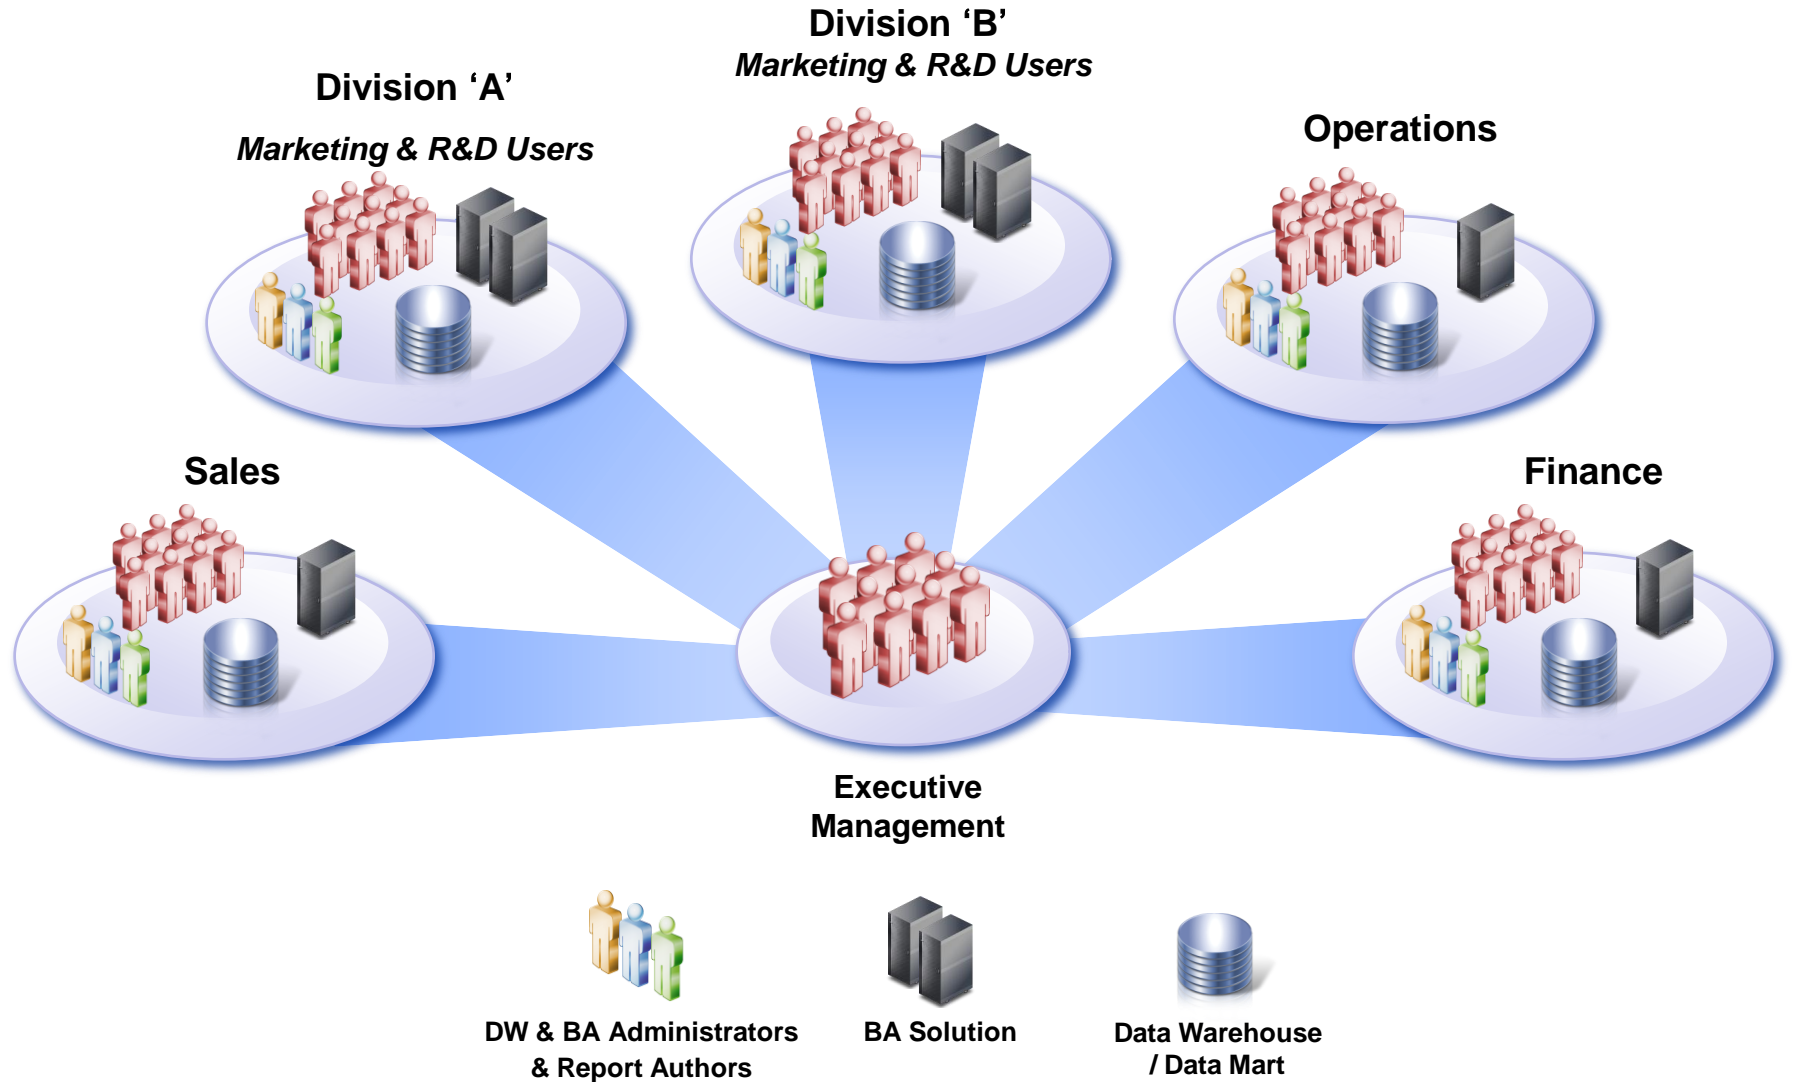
Division ‘B’
Marketing & R&D Users

Division ‘A’
Marketing & R&D Users

Operations

Sales

Finance

Executive Management

DW & BA Administrators & Report Authors

BA Solution

Data Warehouse / Data Mart